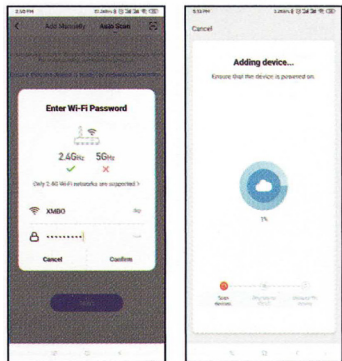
2:50 PM

Add Manually    Auto Scan

Enter Wi-Fi Password

2.4GHz    5GHz

Only 2.4G Wi-Fi networks are supported >

XMDO

••••••••••

Cancel    Confirm

Cancel

Adding device...

Ensure that the device is powered on.

1%

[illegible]    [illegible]    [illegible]